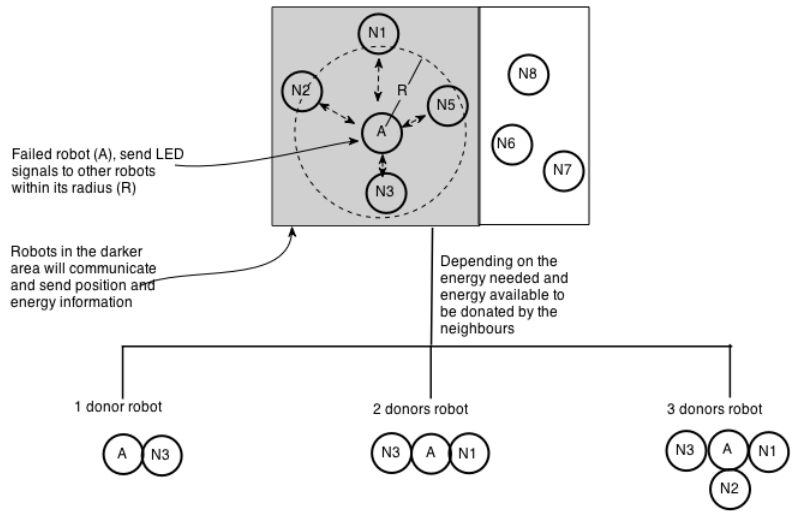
N1

N2

R

N5

A

N3

N8

N6

N7

Failed robot (A), send LED signals to other robots within its radius (R)

Robots in the darker area will communicate and send position and energy information

Depending on the energy needed and energy available to be donated by the neighbours

1 donor robot

A N3

2 donors robot

N3 A N1

3 donors robot

N3 A N1

N2